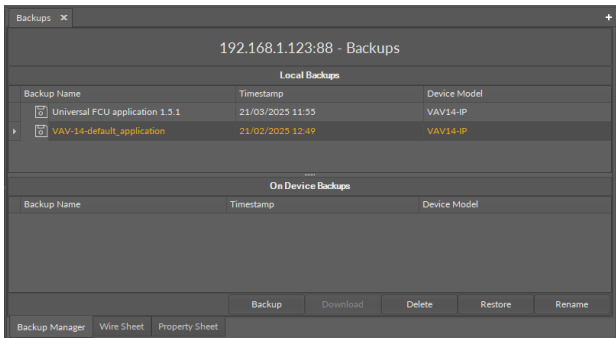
Backups ✕

+

192.168.1.123:88 - Backups

Local Backups

| Backup Name | Timestamp | Device Model |
|---|---|---|
| Universal FCU application 1.5.1 | 21/03/2025 11:55 | VAV14-IP |
| VAV-14-default_application | 21/02/2025 12:49 | VAV14-IP |

On Device Backups

| Backup Name | Timestamp | Device Model |
|---|---|---|

Backup Download Delete Restore Rename

Backup Manager Wire Sheet Property Sheet